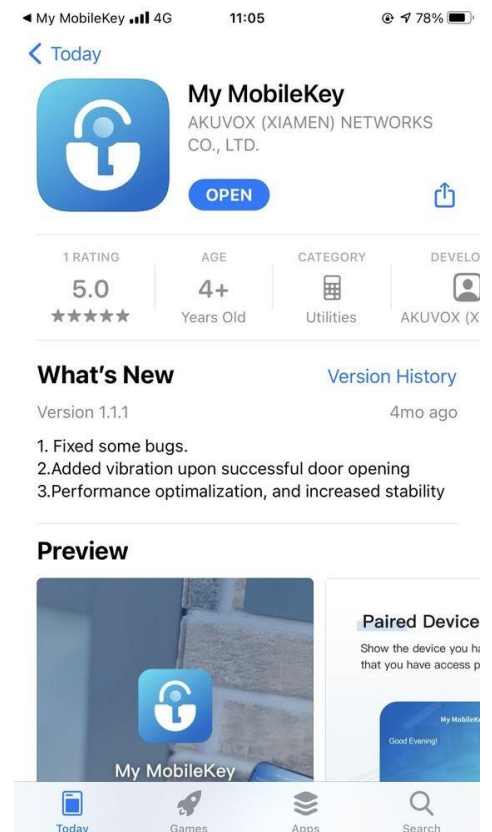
◀ My MobileKey 4G 11:05 78%

< Today

My MobileKey
AKUVOX (XIAMEN) NETWORKS CO., LTD.

OPEN

1 RATING
5.0
★★★★★

AGE
4+
Years Old

CATEGORY
Utilities

DEVELO
AKUVOX (X

What's New
Version History

Version 1.1.1
4mo ago

1. Fixed some bugs.
2.Added vibration upon successful door opening
3.Performance optimalization, and increased stability

Preview

My MobileKey

Paired Device
Show the device you ha
that you have access p

My MobileK
Good Evening!

Today Games Apps Search